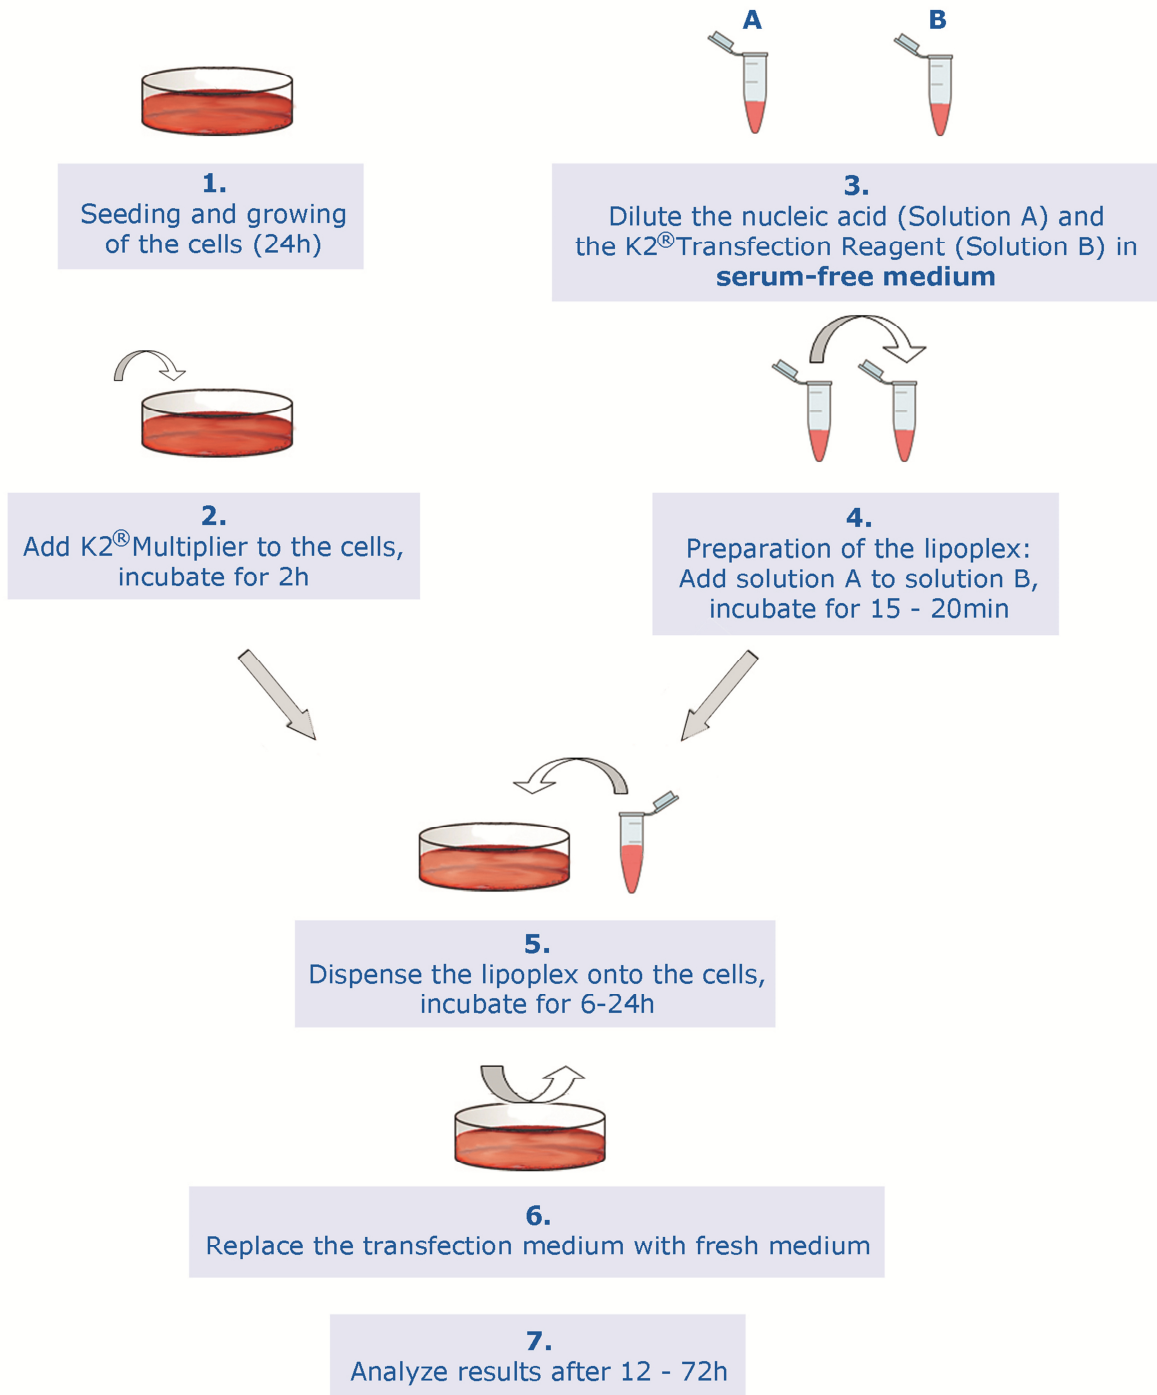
A

B

1.
Seeding and growing of the cells (24h)

3.
Dilute the nucleic acid (Solution A) and the K2®Transfection Reagent (Solution B) in **serum-free medium**

2.
Add K2®Multiplier to the cells, incubate for 2h

4.
Preparation of the lipoplex: Add solution A to solution B, incubate for 15 - 20min

5.
Dispense the lipoplex onto the cells, incubate for 6-24h

6.
Replace the transfection medium with fresh medium

7.
Analyze results after 12 - 72h